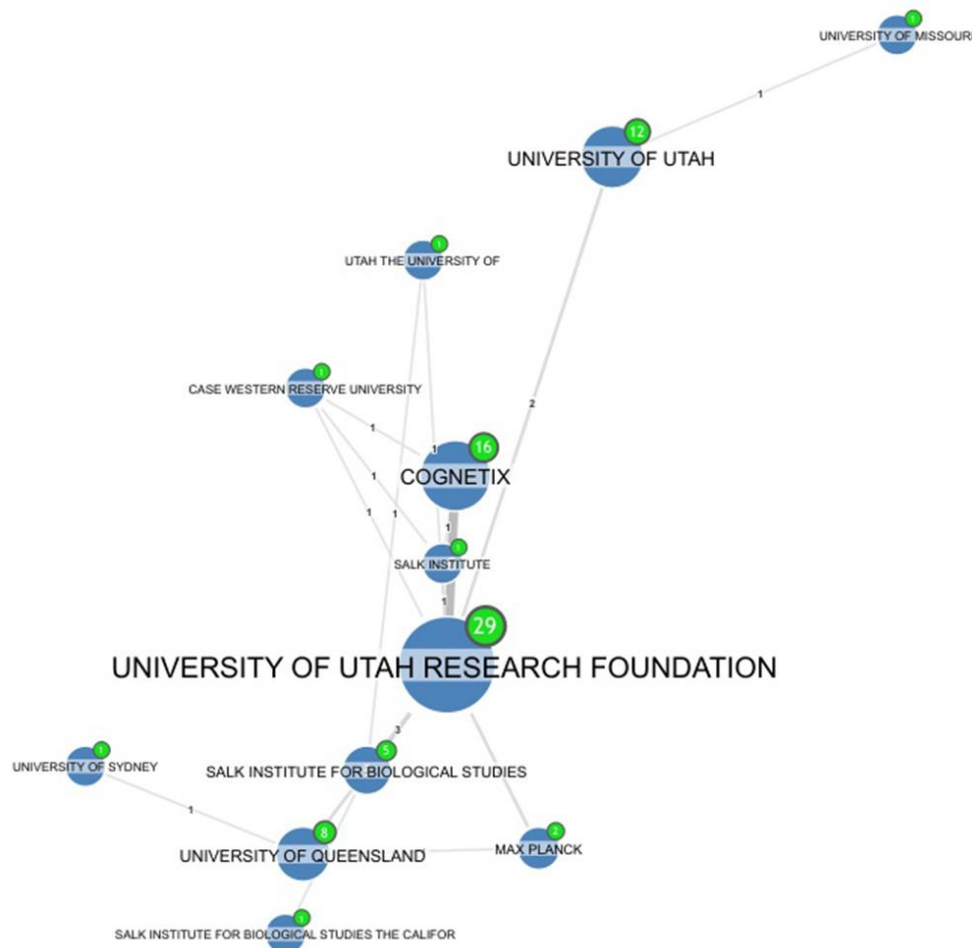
1
UNIVERSITY OF MISSOUR
1
12
UNIVERSITY OF UTAH
1
UTAH THE UNIVERSITY OF
1
CASE WESTERN RESERVE UNIVERSITY
2
1
1
16
COGNETIX
1
1
1
1
1
SALK INSTITUTE
1
29
UNIVERSITY OF UTAH RESEARCH FOUNDATION
3
1
UNIVERSITY OF SYDNEY
5
SALK INSTITUTE FOR BIOLOGICAL STUDIES
1
8
UNIVERSITY OF QUEENSLAND
2
MAX PLANCK
1
SALK INSTITUTE FOR BIOLOGICAL STUDIES THE CALIFOR